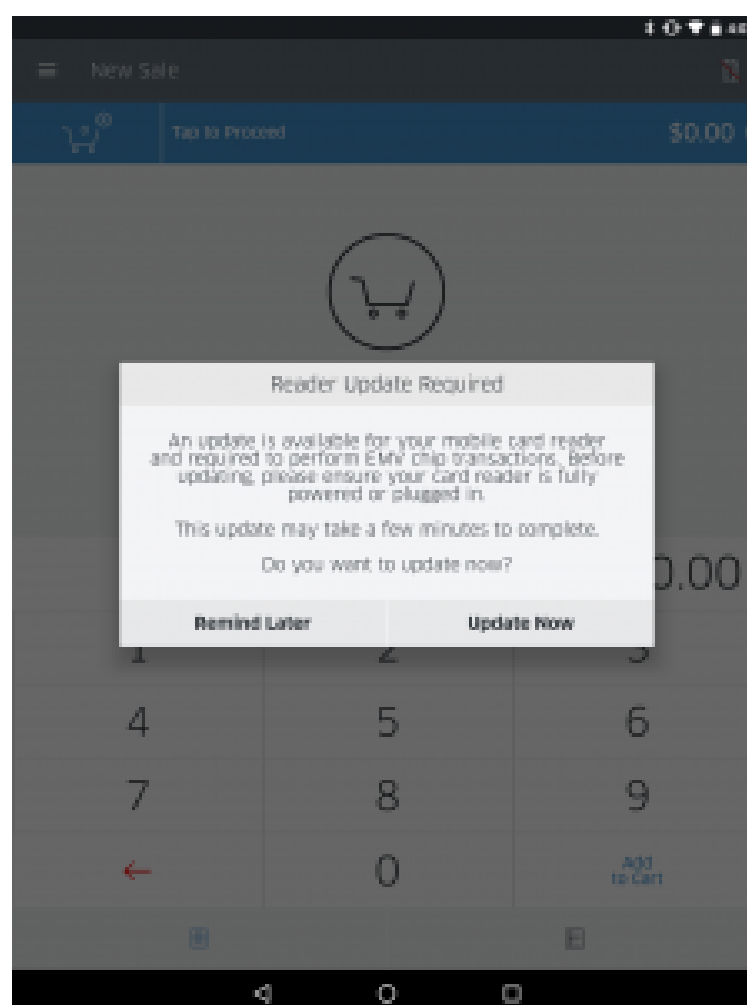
New Sale

0

Tap to Proceed

$0.00

Reader Update Required

An update is available for your mobile card reader and required to perform EMV chip transactions. Before updating, please ensure your card reader is fully powered or plugged in.

This update may take a few minutes to complete.

Do you want to update now?

Remind Later

Update Now

0.00

1

2

3

4

5

6

7

8

9

←

0

Add to Cart